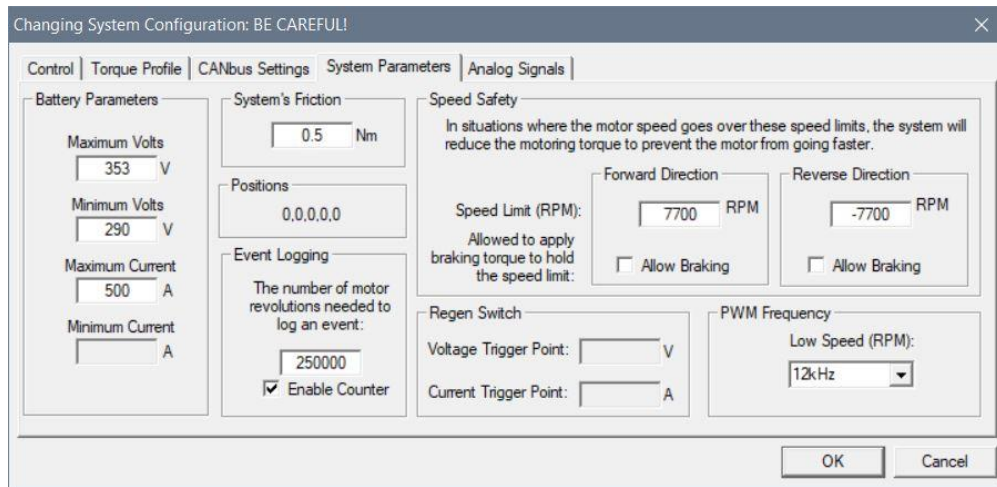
Changing System Configuration: BE CAREFUL!
×

Control | Torque Profile | CANbus Settings | System Parameters | Analog Signals

Battery Parameters

Maximum Volts
353 V

Minimum Volts
290 V

Maximum Current
500 A

Minimum Current
A

System's Friction
0.5 Nm

Positions
0,0,0,0,0

Event Logging
The number of motor revolutions needed to log an event:
250000
☑ Enable Counter

Speed Safety
In situations where the motor speed goes over these speed limits, the system will reduce the motoring torque to prevent the motor from going faster.

Forward Direction
Reverse Direction

Speed Limit (RPM):
7700 RPM
-7700 RPM

Allowed to apply braking torque to hold the speed limit:
☐ Allow Braking
☐ Allow Braking

Regen Switch
Voltage Trigger Point: V
Current Trigger Point: A

PWM Frequency
Low Speed (RPM):
12kHz

OK
Cancel